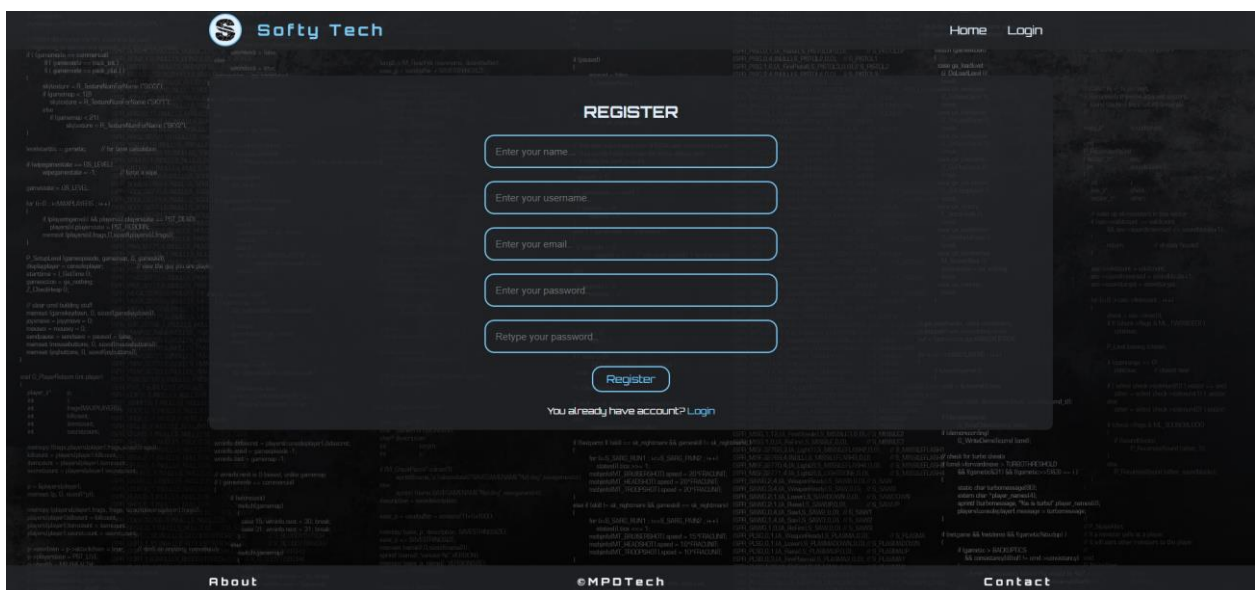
Softy Tech

Home Login

REGISTER

Enter your name...

Enter your username...

Enter your email...

Enter your password...

Retype your password...

Register

You already have account? Login

About

©MPDTech

Contact